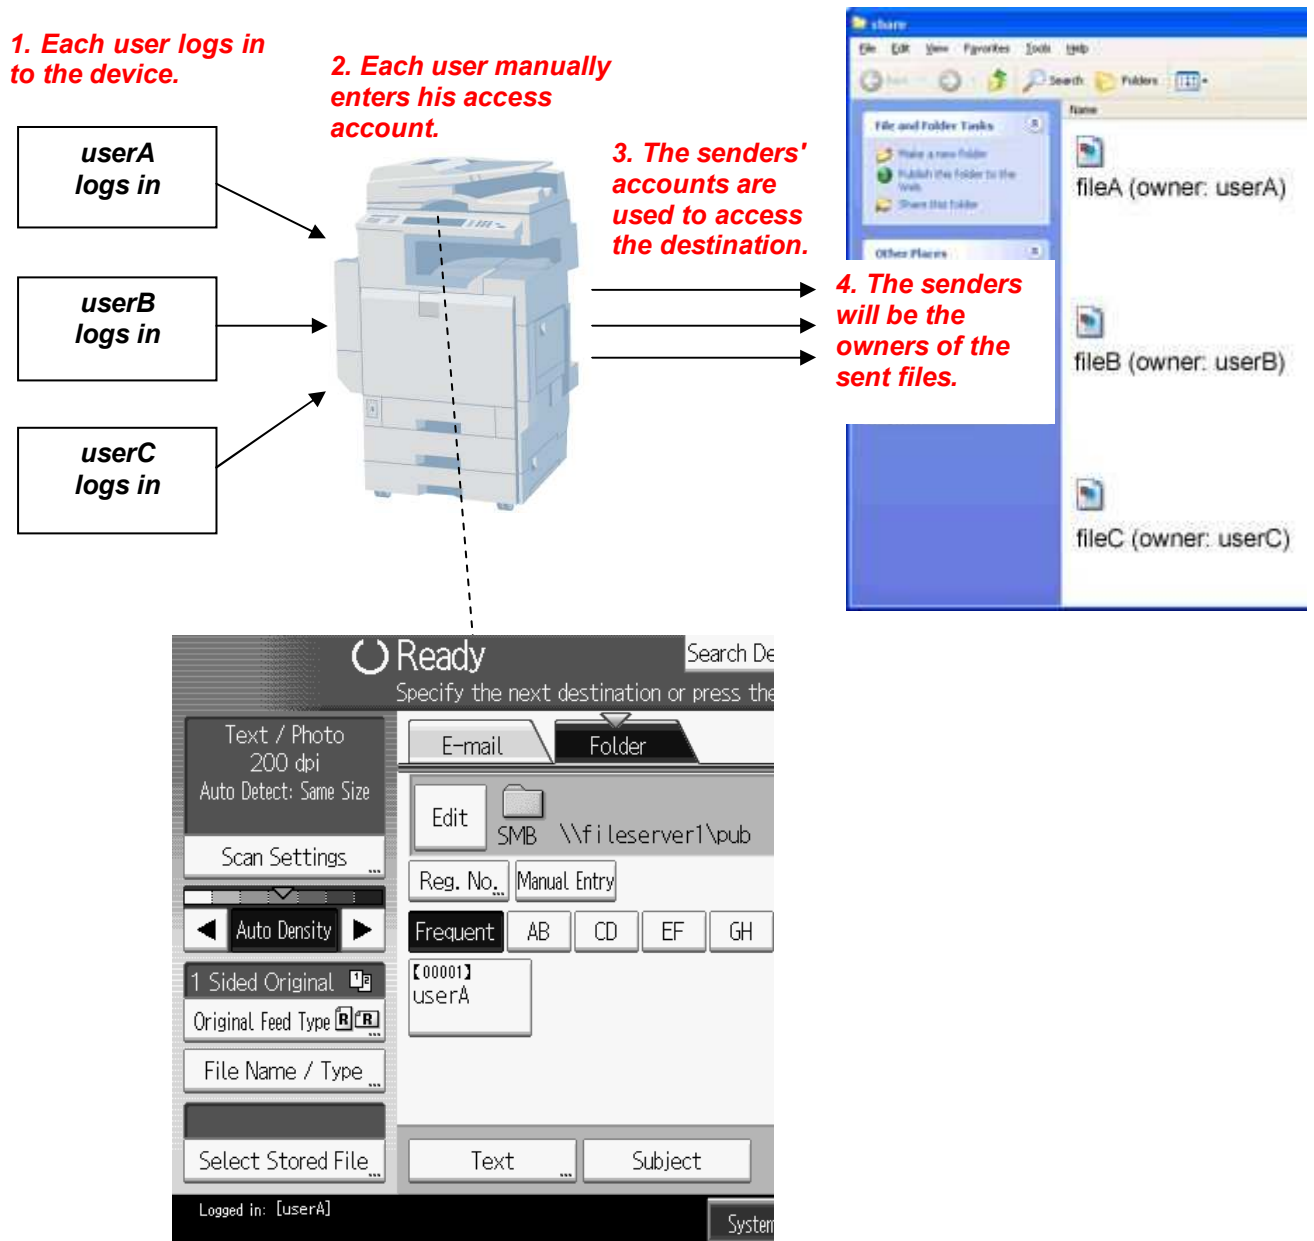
1. Each user logs in to the device.

2. Each user manually enters his access account.

3. The senders' accounts are used to access the destination.

4. The senders will be the owners of the sent files.

userA logs in

userB logs in

userC logs in

share

File Edit View Favorites Tools Help

Back Search Folders

File and Folder Tasks

Make a new folder

Publish this folder to the Web

Share this folder

Other Places

Name

fileA (owner: userA)

fileB (owner: userB)

fileC (owner: userC)

Ready

Search De

Specify the next destination or press the

Text / Photo
200 dpi
Auto Detect: Same Size

Scan Settings

Auto Density

1 Sided Original

Original Feed Type

File Name / Type

Select Stored File

E-mail

Folder

Edit

SMB \\fileserver1\pub

Reg. No.

Manual Entry

Frequent

AB

CD

EF

GH

【00001】
userA

Text

Subject

Logged in: [userA]

System